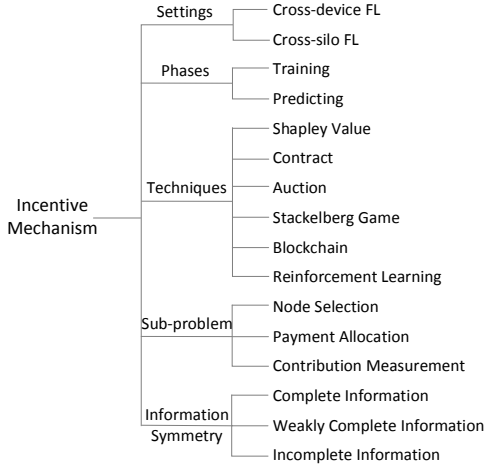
Incentive Mechanism

Settings
Cross-device FL
Cross-silo FL

Phases
Training
Predicting

Techniques
Shapley Value
Contract
Auction
Stackelberg Game
Blockchain
Reinforcement Learning

Sub-problem
Node Selection
Payment Allocation
Contribution Measurement

Information Symmetry
Complete Information
Weakly Complete Information
Incomplete Information